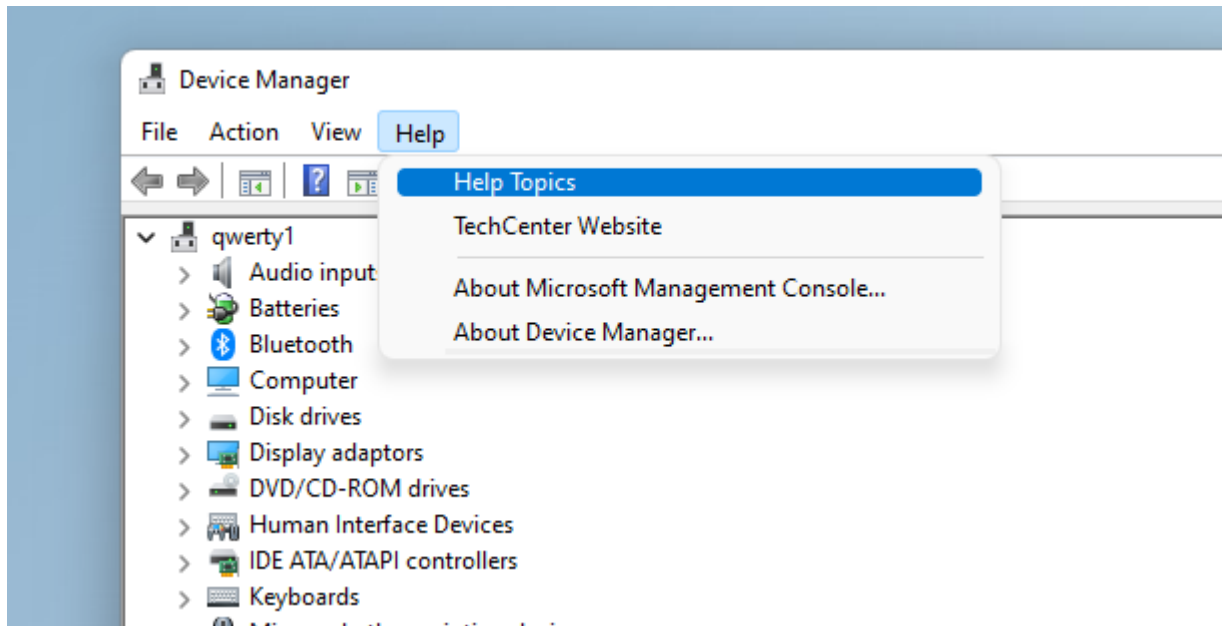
Device Manager

File Action View Help

Help Topics
TechCenter Website
About Microsoft Management Console...
About Device Manager...

qwerty1
Audio input
Batteries
Bluetooth
Computer
Disk drives
Display adaptors
DVD/CD-ROM drives
Human Interface Devices
IDE ATA/ATAPI controllers
Keyboards
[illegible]